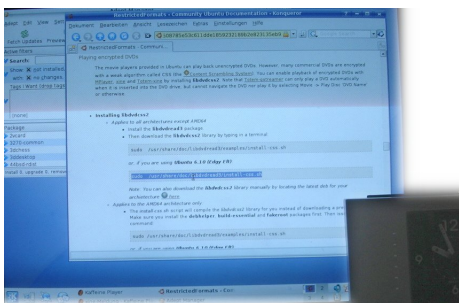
RestrictedFormats - Community Ubuntu Documentation - Konqueror

Dokument Bearbeiten Ansicht Gehe zu Lesezeichen Extras Einstellungen Hilfe

RestrictedFormats - Commun...

Playing encrypted DVDs

The movie players provided in Ubuntu can play back unencrypted DVDs. However, many commercial DVDs are encrypted with a weak algorithm called CSS (the Content Scrambling System). You can enable playback of encrypted DVDs with MPlayer, xine and Totem-xine by installing libdvdcss2. Note that Totem-gstreamer can only play a DVD automatically when it is inserted into the DVD drive, but cannot navigate the DVD nor play it by selecting Movie -> Play Disc DVD Name or otherwise.

Installing libdvdcss2

Applies to all architectures except AMD64

Install the libdvdread3 package.

Then download the libdvdcss2 library by typing in a terminal:

sudo /usr/share/doc/libdvdread3/examples/install-css.sh

or, if you are using Ubuntu 6.10 (Edgy Eft)

sudo /usr/share/doc/libdvdread3/install-css.sh

Note: You can also download the libdvdcss2 library manually by locating the latest deb for your architecture here.

Applies to the AMD64 architecture only

The install-css.sh script will compile the libdvdcss2 library for you instead of downloading a pre-compiled deb. Make sure your install the debhelper, build-essential and fakeroot packages first. Then run the following command:

sudo /usr/share/doc/libdvdread3/examples/install-css.sh

or, if you are using Ubuntu 6.10 (Edgy Eft)

Datei Edit View Sett

Fetch Updates Preview

Active filters

Search:

Show not installed

Show new changes

Tags / Want (drop tags)

(none)

Package

Kaffeine Player

RestrictedFormats - Com